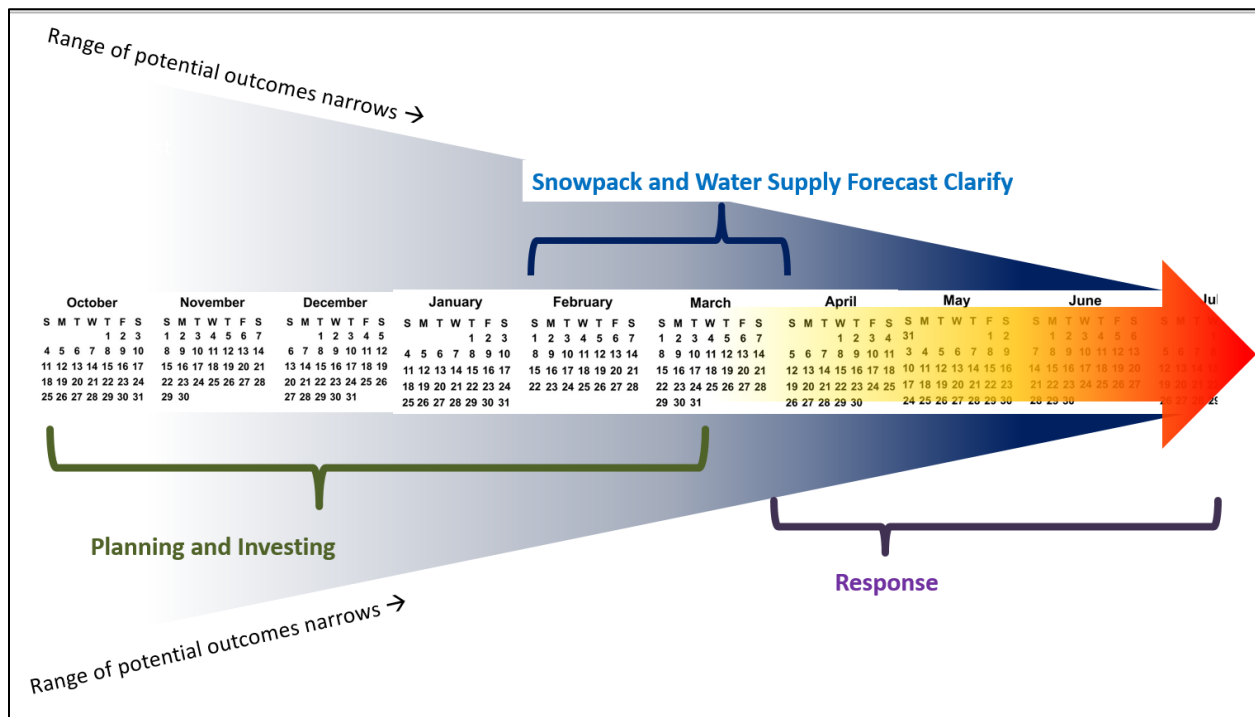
Range of potential outcomes narrows →

Snowpack and Water Supply Forecast Clarify

October
S M T W T F S
1 2 3
4 5 6 7 8 9 10
11 12 13 14 15 16 17
18 19 20 21 22 23 24
25 26 27 28 29 30 31

November
S M T W T F S
1 2 3 4 5 6 7
8 9 10 11 12 13 14
15 16 17 18 19 20 21
22 23 24 25 26 27 28
29 30

December
S M T W T F S
1 2 3 4 5
6 7 8 9 10 11 12
13 14 15 16 17 18 19
20 21 22 23 24 25 26
27 28 29 30 31

January
S M T W T F S
1 2 3
4 5 6 7 8 9 10
11 12 13 14 15 16 17
18 19 20 21 22 23 24
25 26 27 28 29 30 31

February
S M T W T F S
1 2 3 4 5 6 7
8 9 10 11 12 13 14
15 16 17 18 19 20 21
22 23 24 25 26 27 28

March
S M T W T F S
1 2 3 4 5 6 7
8 9 10 11 12 13 14
15 16 17 18 19 20 21
22 23 24 25 26 27 28
29 30 31

April
S M T W T F S
1 2 3 4
5 6 7 8 9 10 11
12 13 14 15 16 17 18
19 20 21 22 23 24 25
26 27 28 29 30

May
S M T W T F S
31 1 2
3 4 5 6 7 8 9
10 11 12 13 14 15 16
17 18 19 20 21 22 23
24 25 26 27 28 29 30

June
S M T W T F S
1 2 3 4 5 6
7 8 9 10 11 12 13
14 15 16 17 18 19 20
21 22 23 24 25 26 27
28 29 30

Jul
S M T W
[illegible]
5 6 7
12 13 14
19 20 21
26 27 28 29

Planning and Investing

Response

Range of potential outcomes narrows →